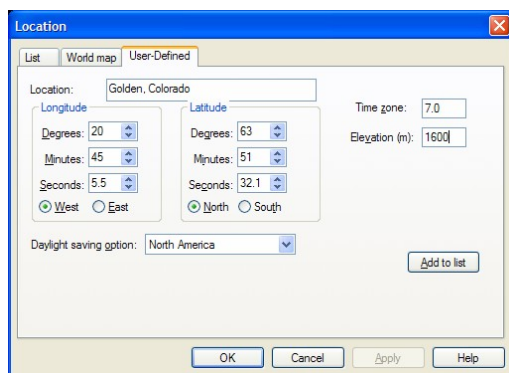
Location

List | World map | User-Defined

Location: Golden, Colorado

Longitude
Degrees: 20
Minutes: 45
Seconds: 5.5
West East

Latitude
Degrees: 63
Minutes: 51
Seconds: 32.1
North South

Time zone: 7.0
Elevation (m): 1600

Daylight saving option: North America

Add to list

OK | Cancel | Apply | Help